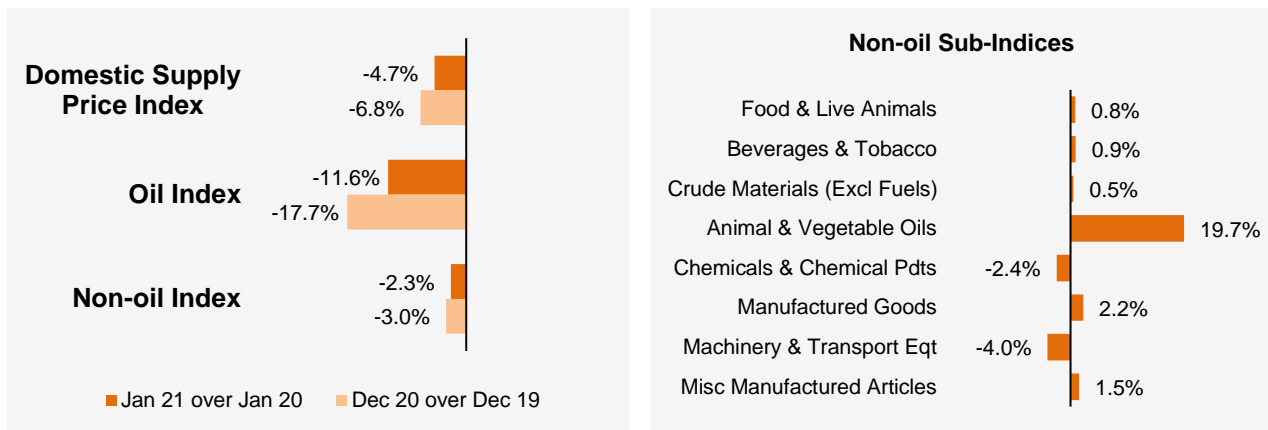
Domestic Supply Price Index
-4.7%
-6.8%

Oil Index
-11.6%
-17.7%

Non-oil Index
-2.3%
-3.0%

Jan 21 over Jan 20
Dec 20 over Dec 19

Non-oil Sub-Indices

Food & Live Animals 0.8%
Beverages & Tobacco 0.9%
Crude Materials (Excl Fuels) 0.5%
Animal & Vegetable Oils 19.7%
Chemicals & Chemical Pdts -2.4%
Manufactured Goods 2.2%
Machinery & Transport Eqt -4.0%
Misc Manufactured Articles 1.5%